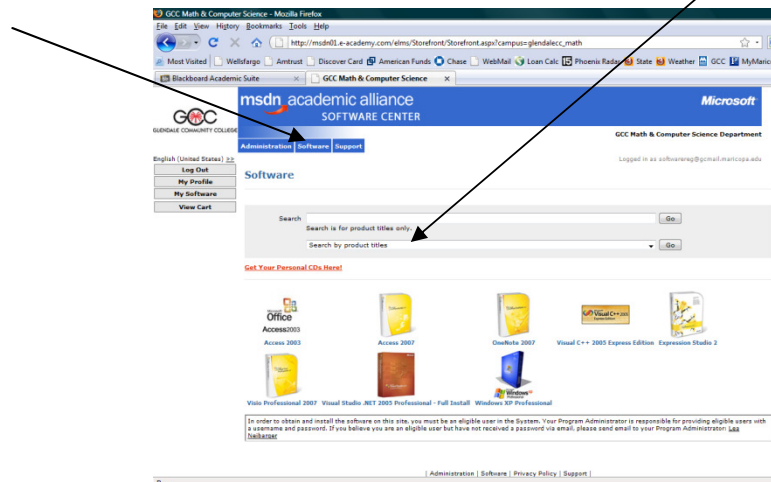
GCC Math & Computer Science - Mozilla Firefox

File Edit View History Bookmarks Tools Help

http://msdn01.e-academy.com/elms/Storefront/Storefront.aspx?campus=glendalecc_math

Most Visited Wellsfargo Amtrust Discover Card American Funds Chase WebMail Loan Calc Phoenix Radar State Weather GCC MyMaric

Blackboard Academic Suite GCC Math & Computer Science

GCC
GLENDALE COMMUNITY COLLEGE

msdn academic alliance
SOFTWARE CENTER

Microsoft

Administration Software Support

GCC Math & Computer Science Department

Logged in as softwarereg@gmail.maricopa.edu

English (United States) >>
Log Out
My Profile
My Software
View Cart

Software

Search Go
Search is for product titles only.

Search by product titles Go

Get Your Personal CDs Here!

Office Access2003
Access 2003

Access 2007

OneNote 2007

Visual C++ 2005 Express Edition

Expression Studio 2

Visio Professional 2007

Visual Studio .NET 2005 Professional - Full Install

Windows XP Professional

In order to obtain and install the software on this site, you must be an eligible user in the System. Your Program Administrator is responsible for providing eligible users with a username and password. If you believe you are an eligible user but have not received a password via email, please send email to your Program Administrator: Lee Neibarger

| Administration | Software | Privacy Policy | Support |